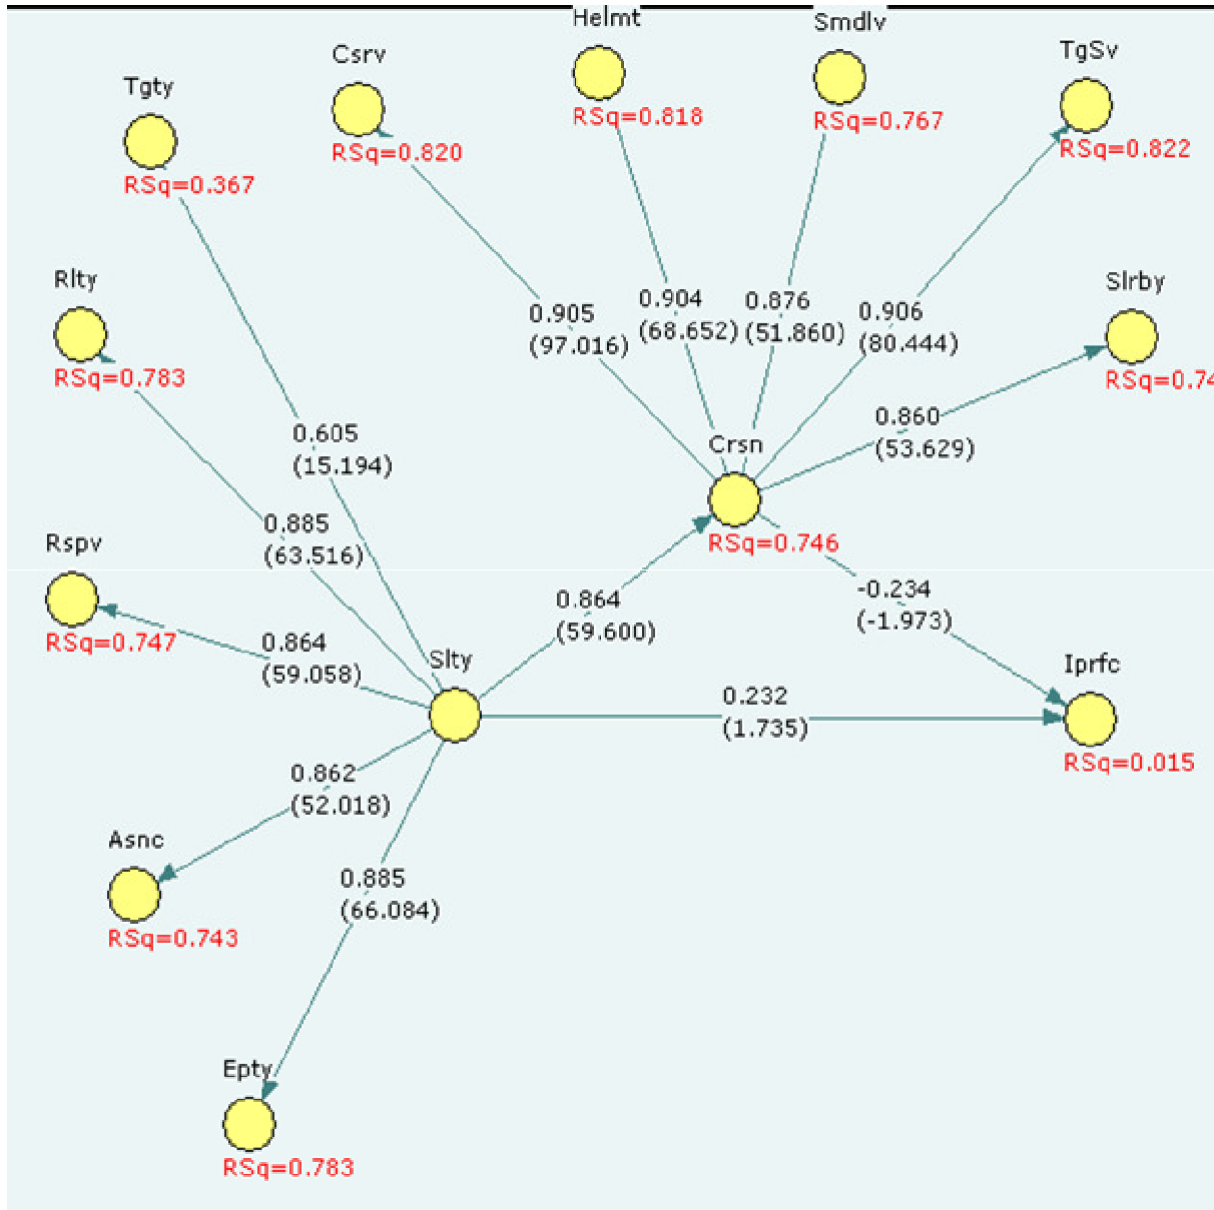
Helmt
Smdlv
Csrv
TgSv
Tgty
RSq=0.818
RSq=0.767
RSq=0.820
RSq=0.822
RSq=0.367
Rlty
Slrby
0.905
(97.016)
0.904
(68.652)
0.876
(51.860)
0.906
(80.444)
RSq=0.783
RSq=0.74
0.605
(15.194)
0.860
(53.629)
Crsn
0.885
(63.516)
Rspv
RSq=0.746
-0.234
(-1.973)
0.864
(59.600)
RSq=0.747
0.864
(59.058)
Slty
Iprfc
0.232
(1.735)
RSq=0.015
0.862
(52.018)
Asnc
0.885
(66.084)
RSq=0.743
Epty
RSq=0.783